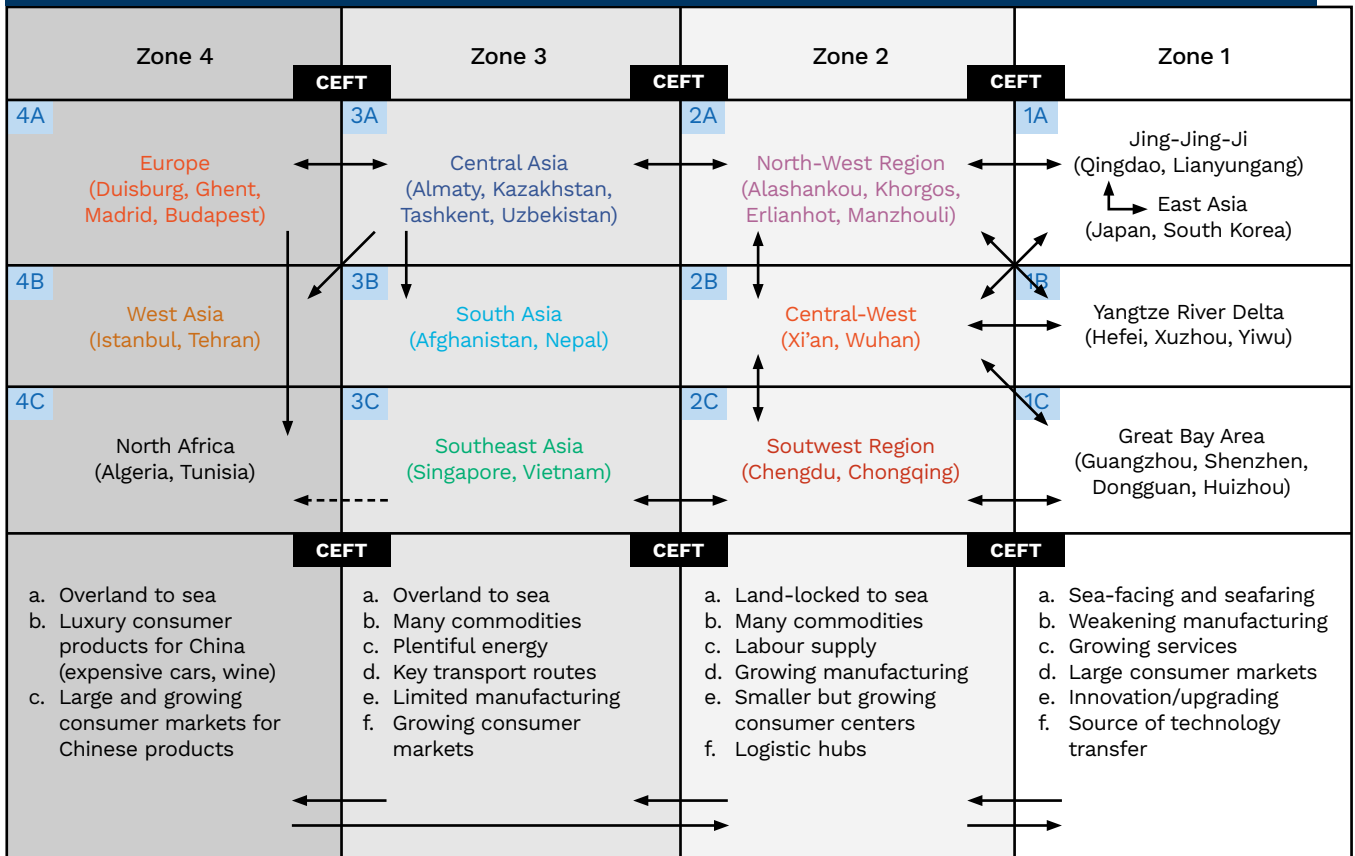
| Zone 4 | Zone 3 | Zone 2 | Zone 1 |
|---|---|---|---|
| 4A Europe (Duisburg, Ghent, Madrid, Budapest) | 3A Central Asia (Almaty, Kazakhstan, Tashkent, Uzbekistan) | 2A North-West Region (Alashankou, Khorgos, Erlianhot, Manzhouli) | 1A Jing-Jing-Ji (Qingdao, Lianyungang) East Asia (Japan, South Korea) |
| 4B West Asia (Istanbul, Tehran) | 3B South Asia (Afghanistan, Nepal) | 2B Central-West (Xi'an, Wuhan) | 1B Yangtze River Delta (Hefei, Xuzhou, Yiwu) |
| 4C North Africa (Algeria, Tunisia) | 3C Southeast Asia (Singapore, Vietnam) | 2C Soutwest Region (Chengdu, Chongqing) | 1C Great Bay Area (Guangzhou, Shenzhen, Dongguan, Huizhou) |
| a. Overland to sea b. Luxury consumer products for China (expensive cars, wine) c. Large and growing consumer markets for Chinese products | a. Overland to sea b. Many commodities c. Plentiful energy d. Key transport routes e. Limited manufacturing f. Growing consumer markets | a. Land-locked to sea b. Many commodities c. Labour supply d. Growing manufacturing e. Smaller but growing consumer centers f. Logistic hubs | a. Sea-facing and seafaring b. Weakening manufacturing c. Growing services d. Large consumer markets e. Innovation/upgrading f. Source of technology transfer |

CEFT CEFT CEFT
CEFT CEFT CEFT